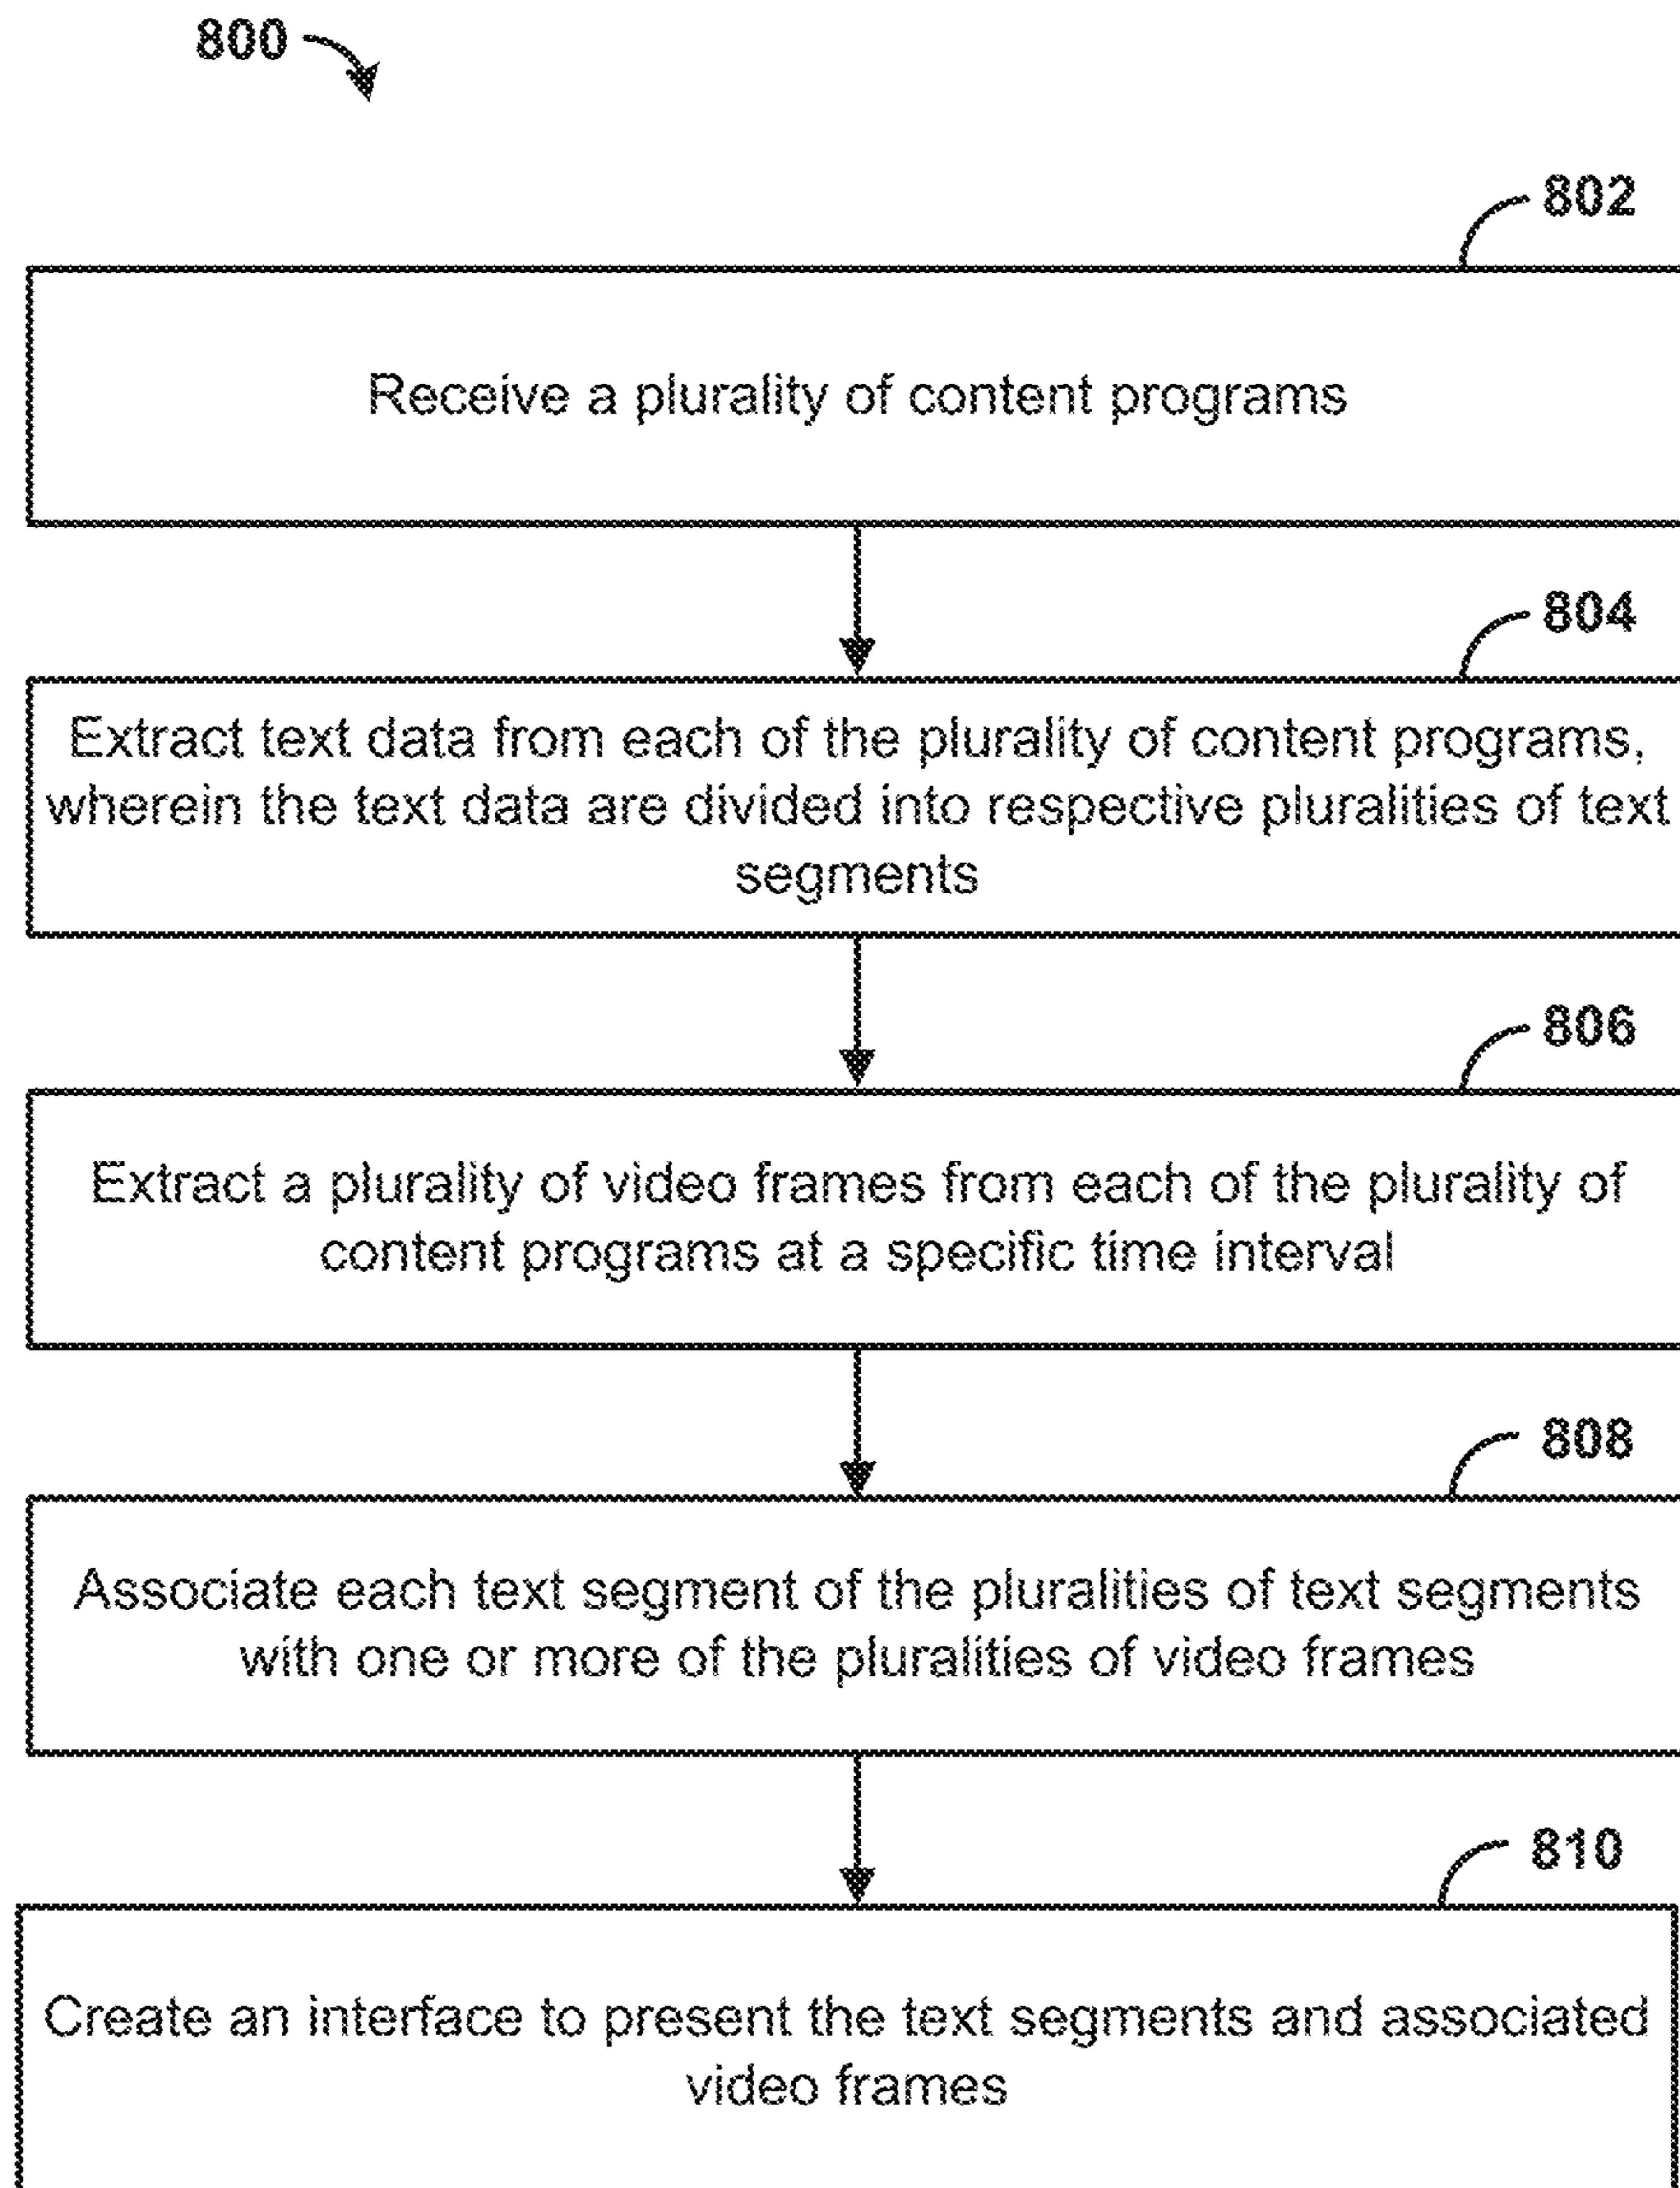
800

802

Receive a plurality of content programs

804

Extract text data from each of the plurality of content programs, wherein the text data are divided into respective pluralities of text segments

806

Extract a plurality of video frames from each of the plurality of content programs at a specific time interval

808

Associate each text segment of the pluralities of text segments with one or more of the pluralities of video frames

810

Create an interface to present the text segments and associated video frames